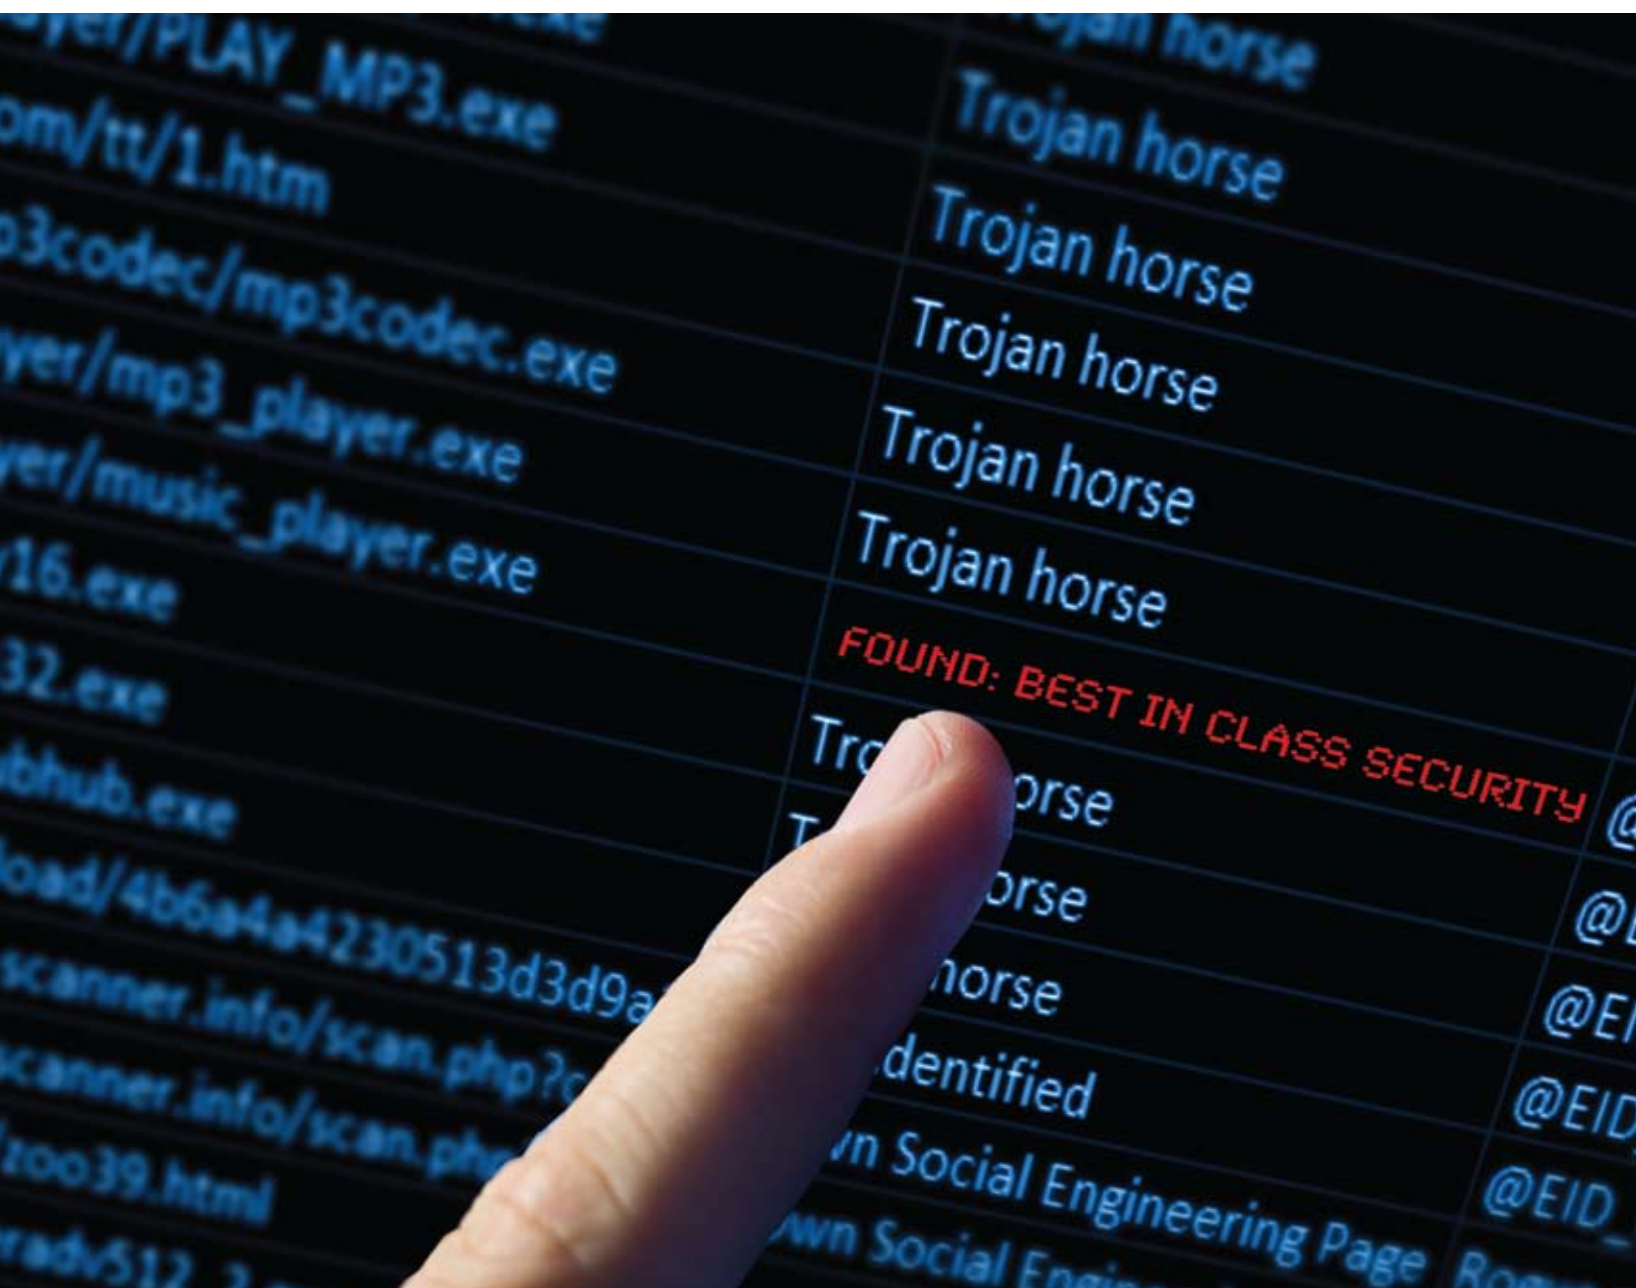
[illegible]
ayer/PLAY_MP3.exe
om/tt/1.htm
p3codec/mp3codec.exe
yer/mp3_player.exe
yer/music_player.exe
/16.exe
32.exe
bhub.exe
load/4b6a4a4230513d3d9a
scanner.info/scan.php?c
scanner.info/scan.php
/zoo39.html
radv512

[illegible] horse
Trojan horse
Trojan horse
Trojan horse
Trojan horse
Trojan horse
FOUND: BEST IN CLASS SECURITY
Tro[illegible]orse
T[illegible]orse
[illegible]horse
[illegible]dentified
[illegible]n Social Engineering Page
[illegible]wn Social Engin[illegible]

@
@E
@EI
@EID
@EID_
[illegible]